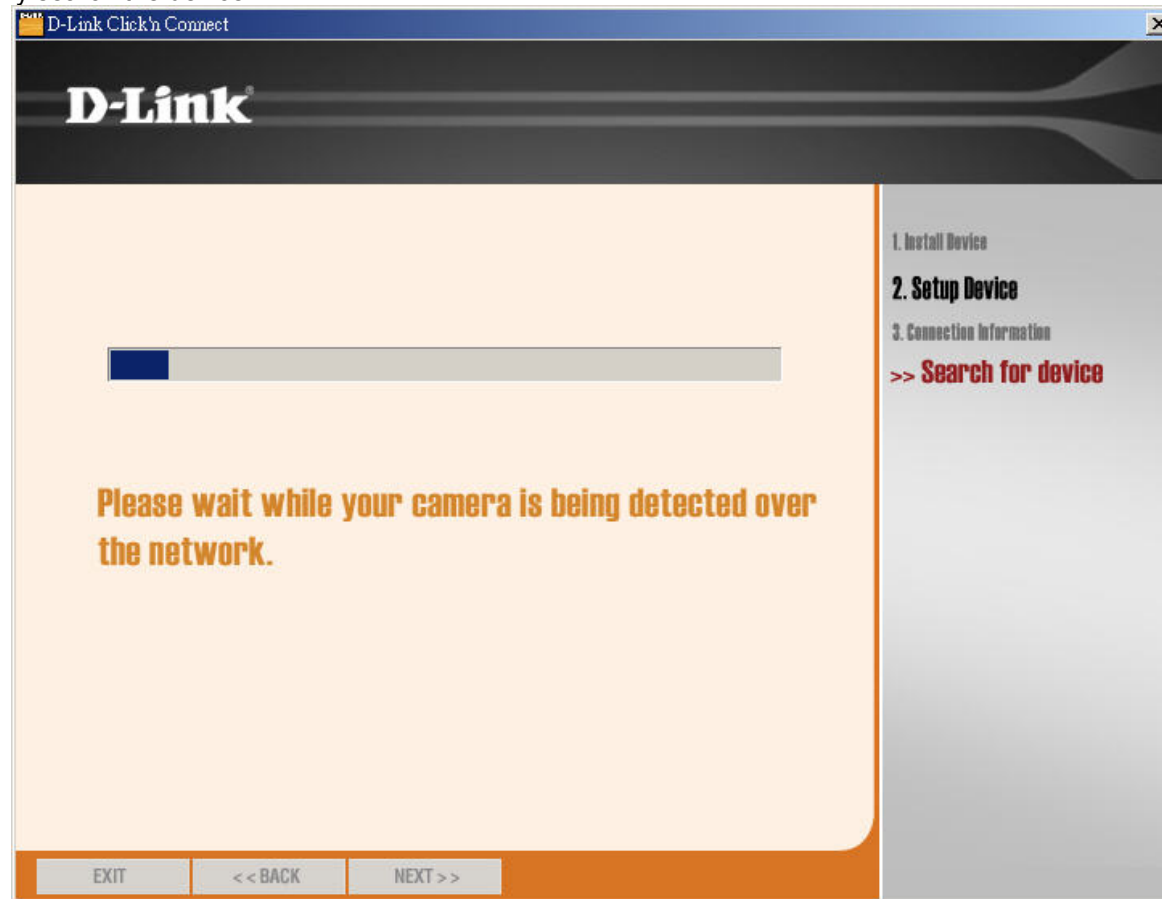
D-Link Click'n Connect

D-Link

1. Install Device
2. Setup Device
3. Connection Information
>> Search for device

Please wait while your camera is being detected over the network.

EXIT
<< BACK
NEXT >>